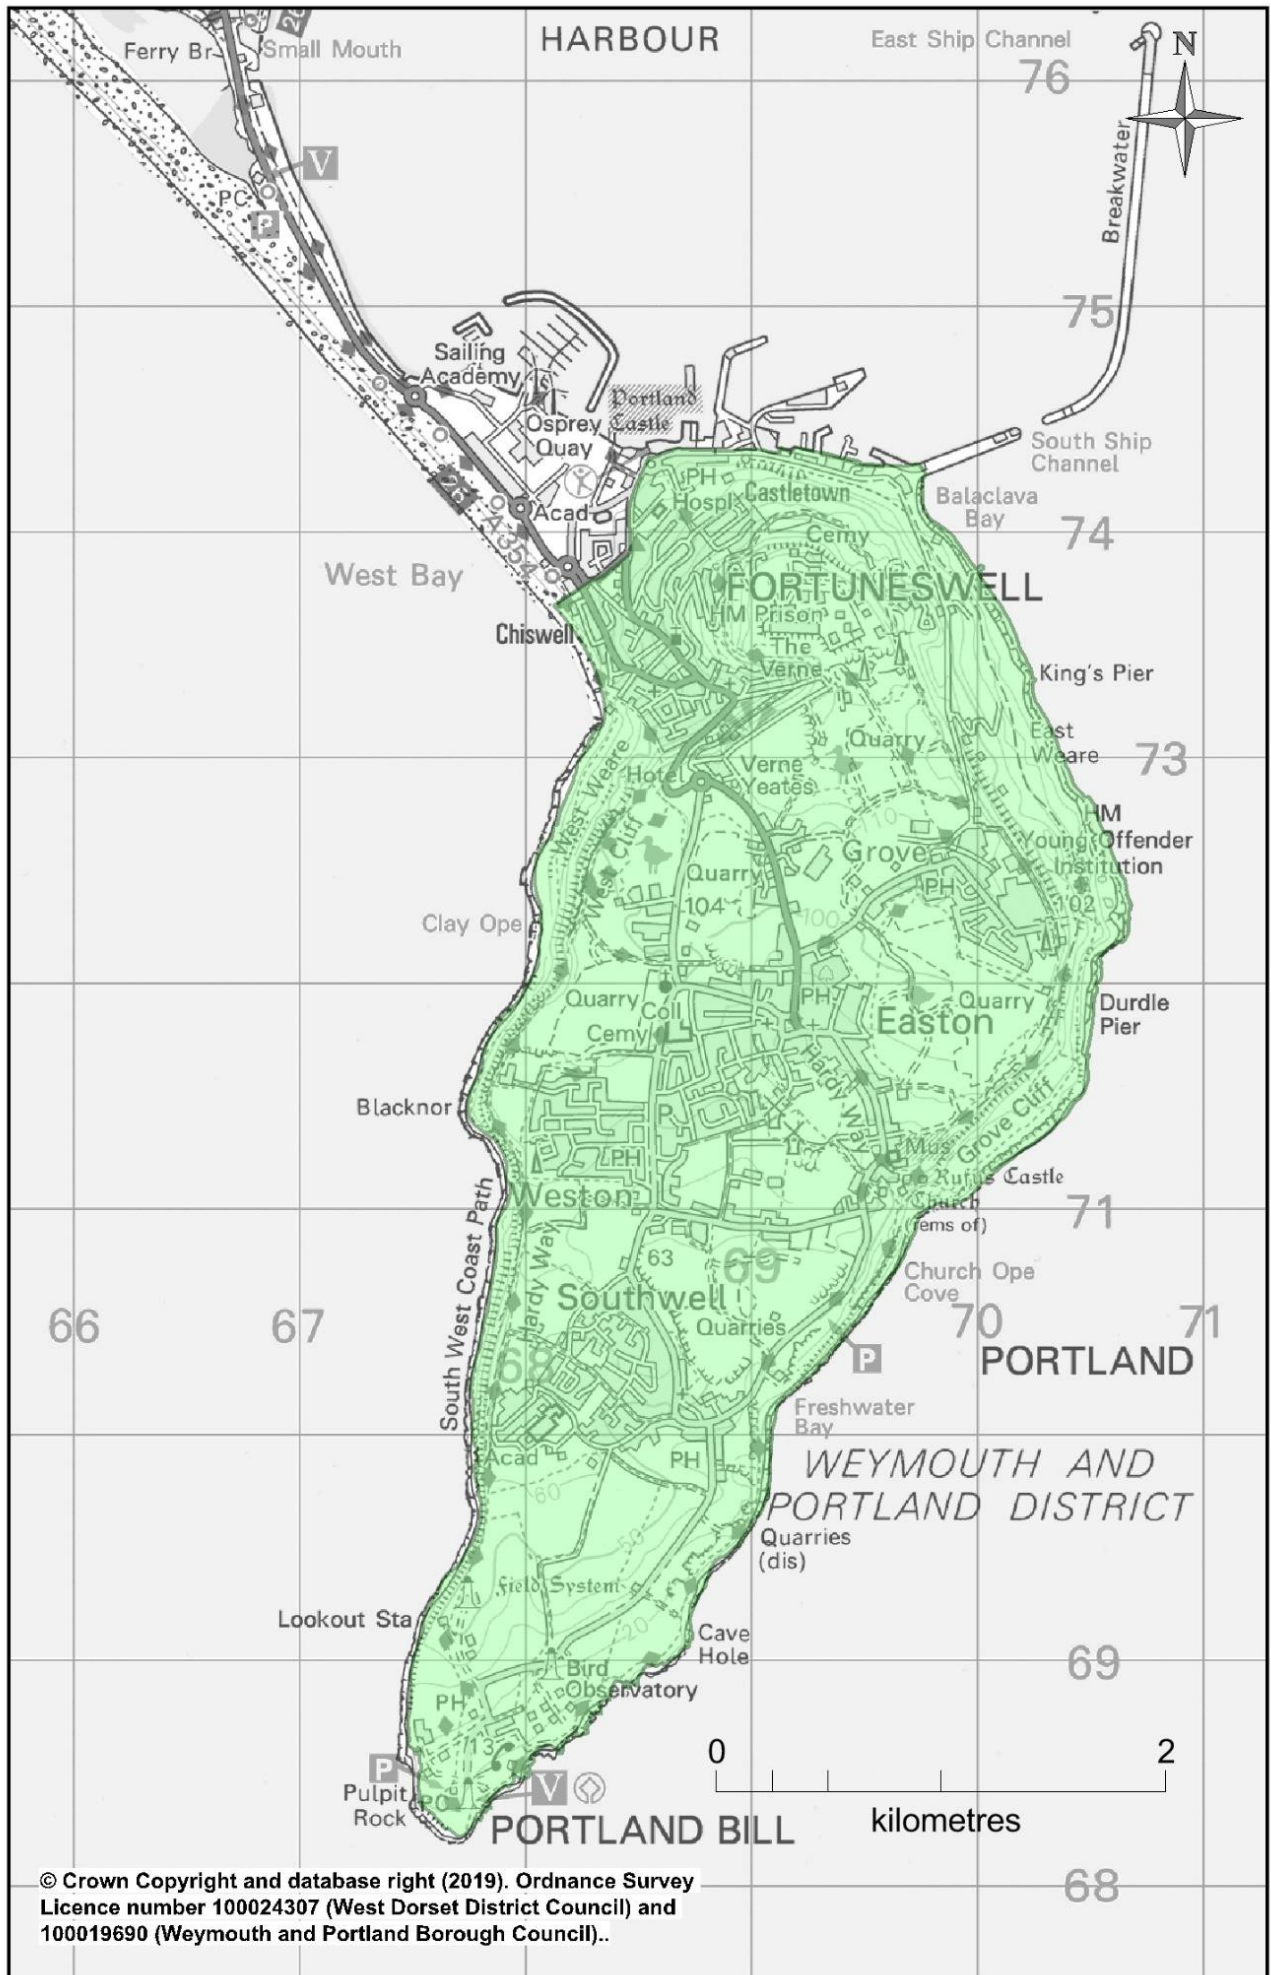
Ferry Br Small Mouth
HARBOUR
East Ship Channel
76
N
Breakwater
V
PC
P
75
Sailing Academy
Portland Castle
Osprey Quay
South Ship Channel
Acad
PH
Hospl
Castletown
Balaclava Bay
74
Cemy
West Bay
A354
FORTUNESWELL
Chiswell
HM Prison
The Verne
King's Pier
East Weare
Quarry
73
West Weare
Hotel
Verne Yeates
HM Young Offender Institution
West Cliff
Grove
Quarry
104
PH
102
Clay Ope
100
PH
Quarry
Durdle Pier
Quarry
Coll
Easton
Cemy
Blacknor
Hardy Way
Mus
Grove Cliff
PH
Rufus Castle
Church (rems of)
Weston
71
South West Coast Path
63
69
Hardy Way
Church Ope Cove
Southwell
66
67
Quarries
70
71
68
P
PORTLAND
Freshwater Bay
Acad
PH
WEYMOUTH AND PORTLAND DISTRICT
60
Quarries (dis)
50
Field System
Lookout Sta
20
Cave Hole
69
Bird Observatory
PH
0
2
13
P
Pulpit Rock
V
kilometres
PORTLAND BILL
© Crown Copyright and database right (2019). Ordnance Survey Licence number 100024307 (West Dorset District Council) and 100019690 (Weymouth and Portland Borough Council)..
68